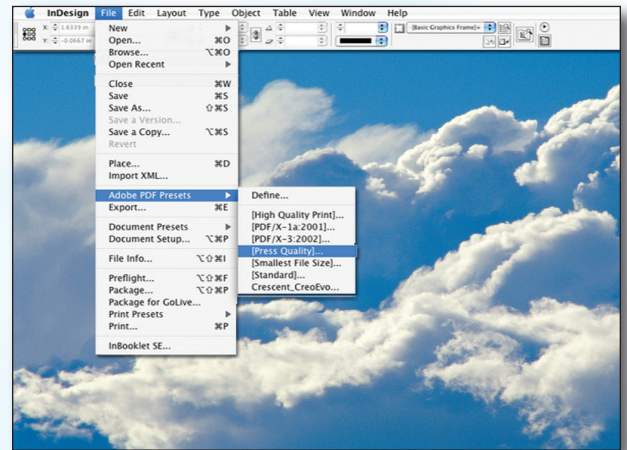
InDesign File Edit Layout Type Object Table View Window Help

X: 1.6339 in
Y: -0.0667 in

[Basic Graphics Frame]+

New ▶
Open... ⌘O
Browse... ⌥⌘O
Open Recent ▶

Close ⌘W
Save ⌘S
Save As... ⇧⌘S
Save a Version...
Save a Copy... ⌥⌘S
Revert

Place... ⌘D
Import XML...

Adobe PDF Presets ▶
Export... ⌘E

Document Presets ▶
Document Setup... ⌥⌘P

File Info... ⌥⇧⌘I

Preflight... ⌥⇧⌘F
Package... ⌥⇧⌘P
Package for GoLive...
Print Presets ▶
Print... ⌘P

InBooklet SE...

Define...

[High Quality Print]...
[PDF/X-1a:2001]...
[PDF/X-3:2002]...
[Press Quality]...
[Smallest File Size]...
[Standard]...
Crescent_CreoEvo...